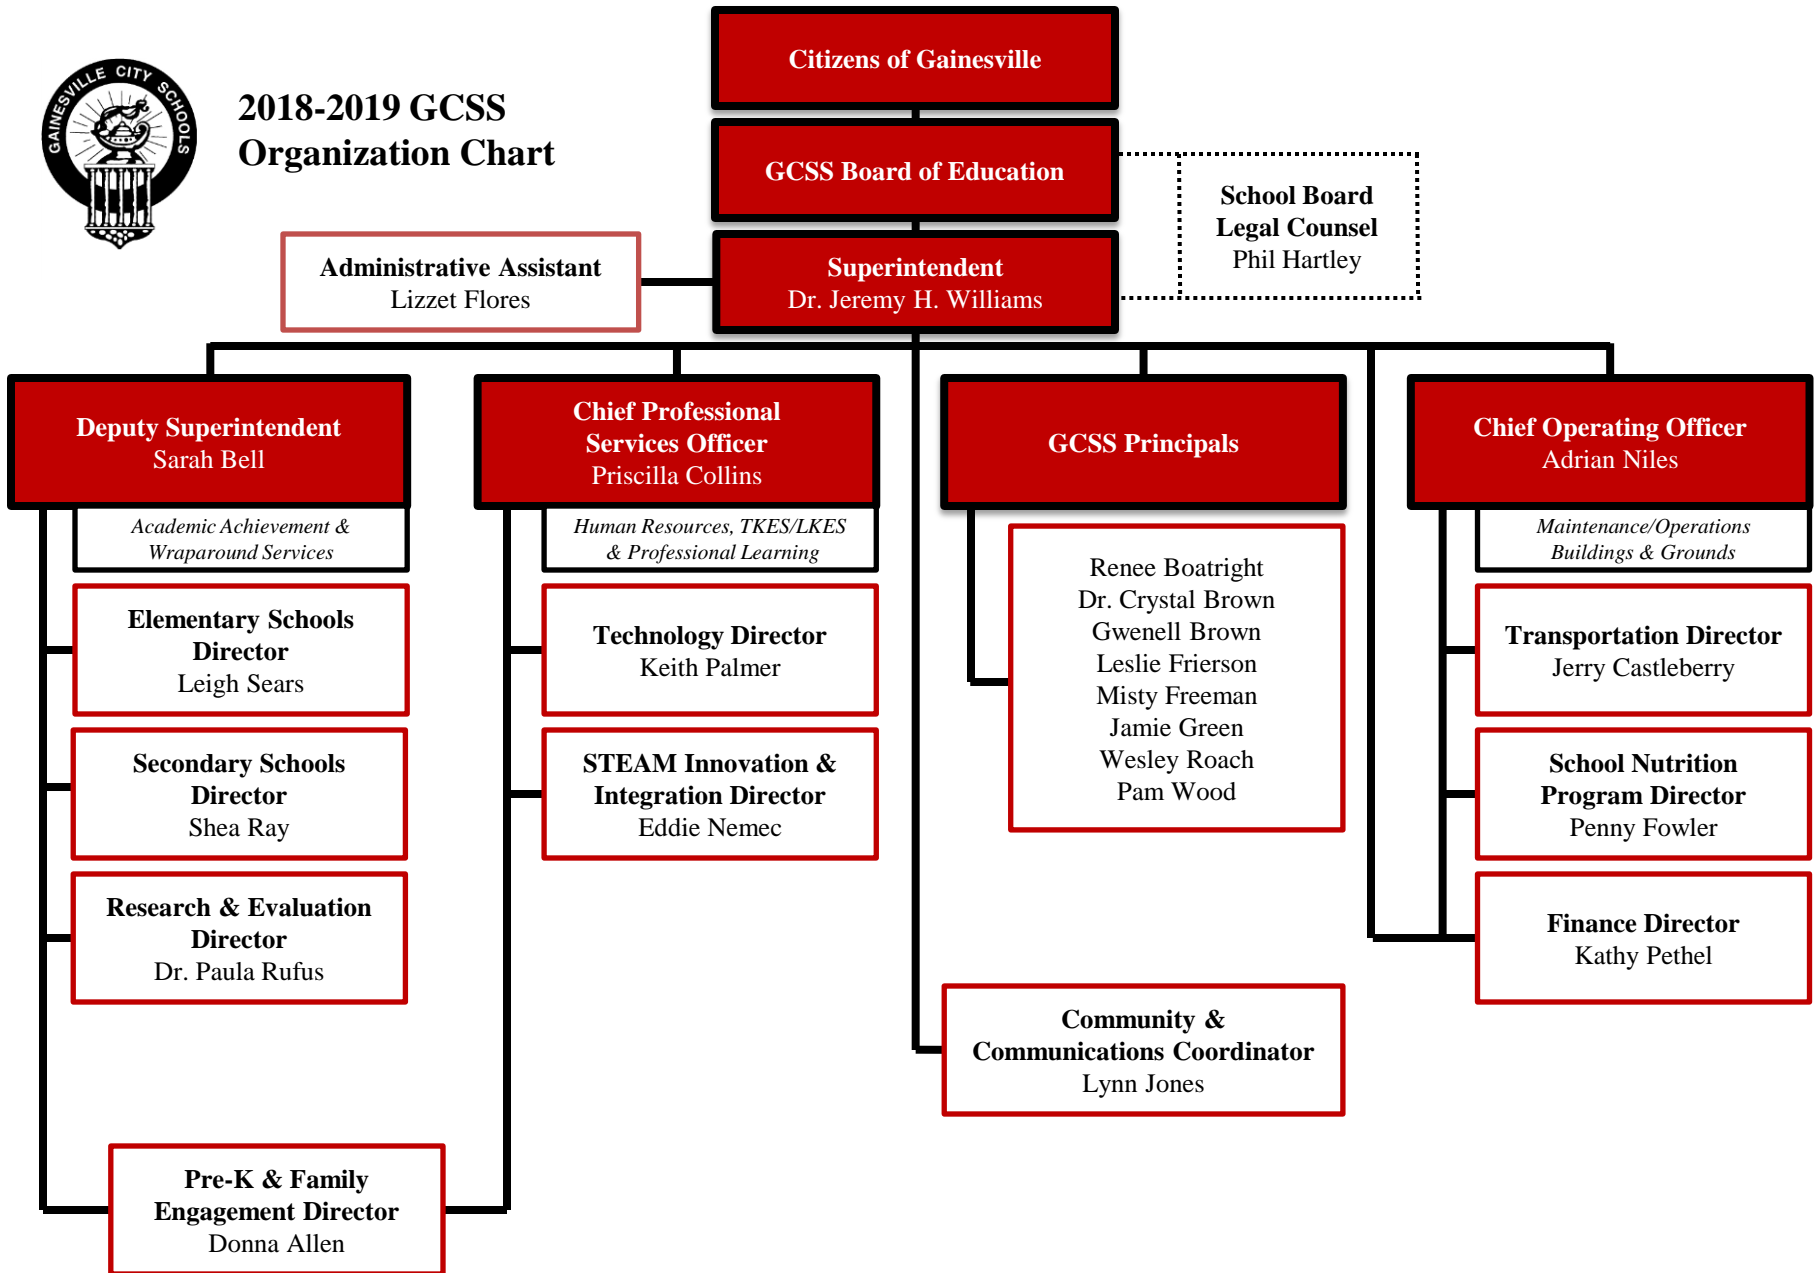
GAINESVILLE CITY SCHOOLS

2018-2019 GCSS Organization Chart

Citizens of Gainesville

GCSS Board of Education

School Board Legal Counsel
Phil Hartley

Administrative Assistant
Lizzet Flores

Superintendent
Dr. Jeremy H. Williams

Deputy Superintendent
Sarah Bell

Academic Achievement & Wraparound Services

Elementary Schools Director
Leigh Sears

Secondary Schools Director
Shea Ray

Research & Evaluation Director
Dr. Paula Rufus

Pre-K & Family Engagement Director
Donna Allen

Chief Professional Services Officer
Priscilla Collins

Human Resources, TKES/LKES & Professional Learning

Technology Director
Keith Palmer

STEAM Innovation & Integration Director
Eddie Nemec

GCSS Principals

Renee Boatright
Dr. Crystal Brown
Gwenell Brown
Leslie Frierson
Misty Freeman
Jamie Green
Wesley Roach
Pam Wood

Community & Communications Coordinator
Lynn Jones

Chief Operating Officer
Adrian Niles

Maintenance/Operations Buildings & Grounds

Transportation Director
Jerry Castleberry

School Nutrition Program Director
Penny Fowler

Finance Director
Kathy Pethel